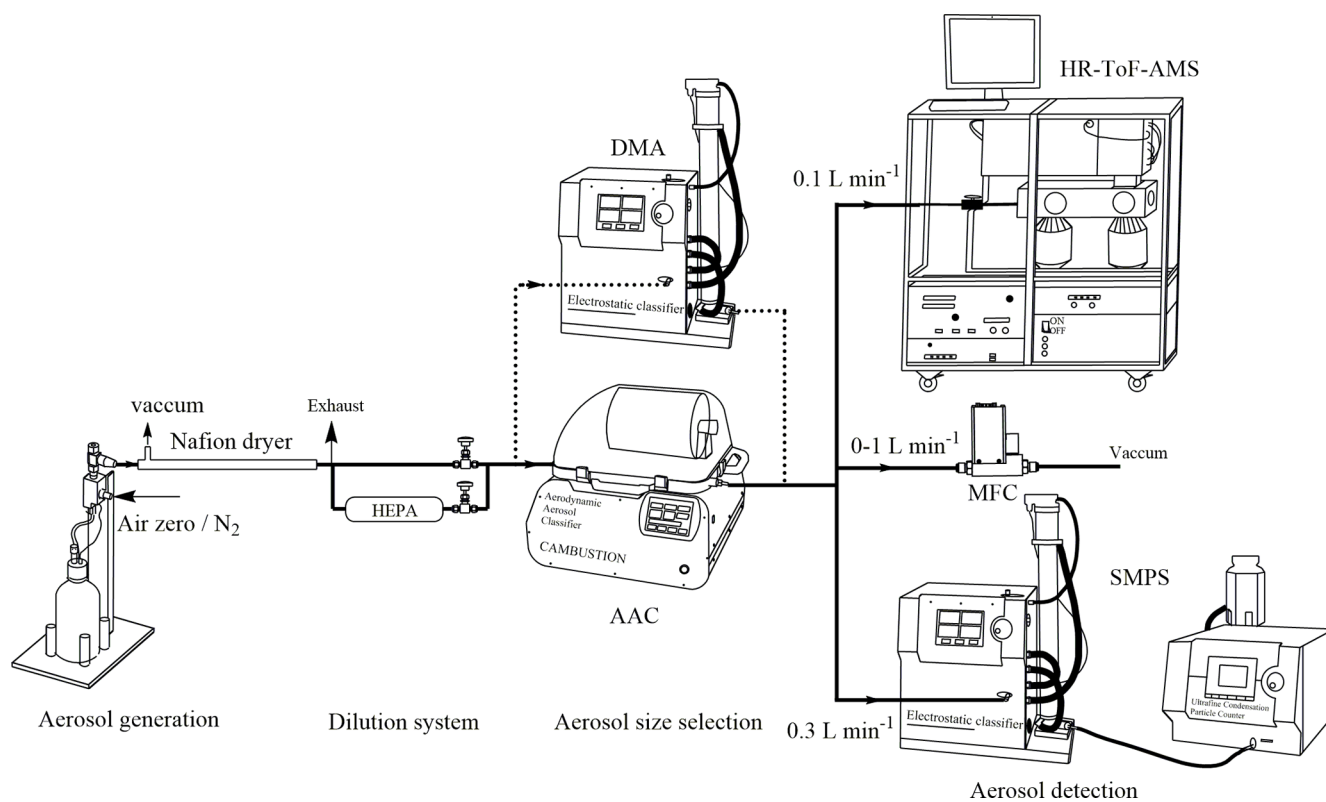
HR-ToF-AMS

DMA

0.1 L min$^{-1}$

Electrostatic classifier

ON
OFF

vaccum

Exhaust

Nafion dryer

0-1 L min$^{-1}$

Vaccum

MFC

Air zero / N$_2$

HEPA

Aerodynamic Aerosol Classifier

CAMBUSTION

AAC

SMPS

Electrostatic classifier

Ultrafine Condensation Particle Counter

0.3 L min$^{-1}$

Aerosol generation

Dilution system

Aerosol size selection

Aerosol detection